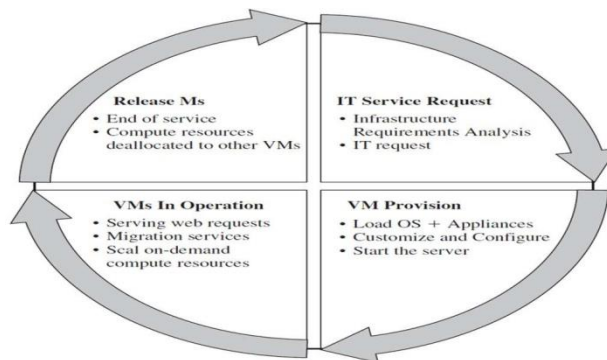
Release Ms
• End of service
• Compute resources deallocated to other VMs

IT Service Request
• Infrastructure Requirements Analysis
• IT request

VMs In Operation
• Serving web requests
• Migration services
• Scal on-demand compute resources

VM Provision
• Load OS + Appliances
• Customize and Configure
• Start the server